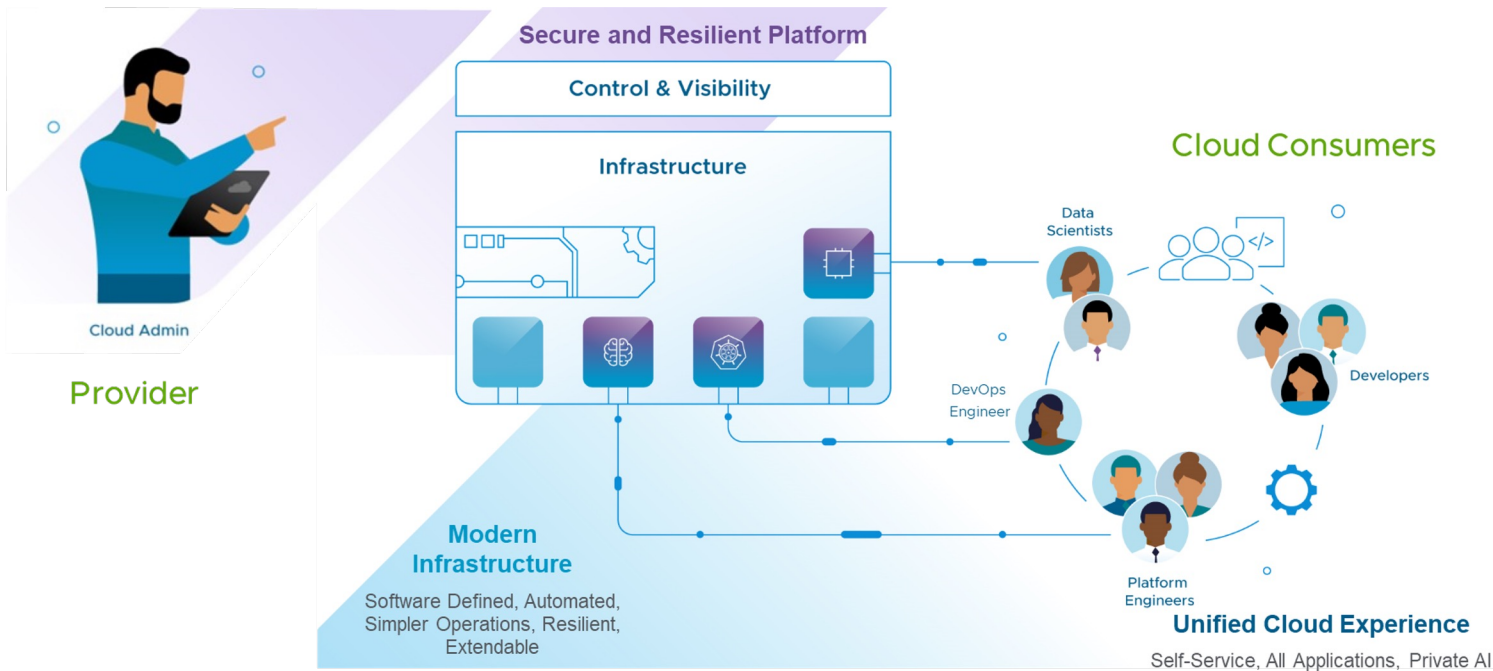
Cloud Admin

Provider

Secure and Resilient Platform

Control & Visibility

Infrastructure

Modern Infrastructure

Software Defined, Automated, Simpler Operations, Resilient, Extendable

Cloud Consumers

Data Scientists

DevOps Engineer

Developers

Platform Engineers

Unified Cloud Experience

Self-Service, All Applications, Private AI